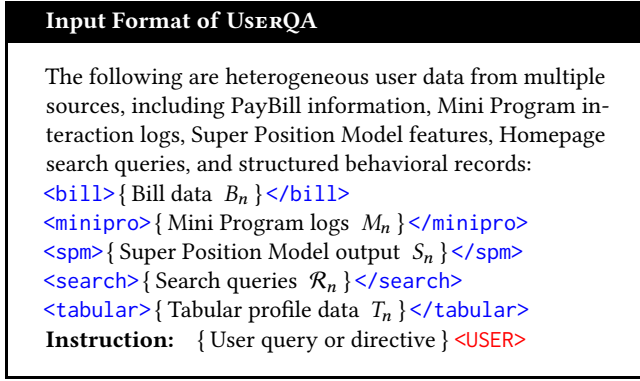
Input Format of USERQA

The following are heterogeneous user data from multiple sources, including PayBill information, Mini Program interaction logs, Super Position Model features, Homepage search queries, and structured behavioral records:
<bill>{ Bill data $B_n$ }</bill>
<minipro>{ Mini Program logs $M_n$ }</minipro>
<spm>{ Super Position Model output $S_n$ }</spm>
<search>{ Search queries $\mathcal{R}_n$ }</search>
<tabular>{ Tabular profile data $T_n$ }</tabular>
Instruction: { User query or directive } <USER>